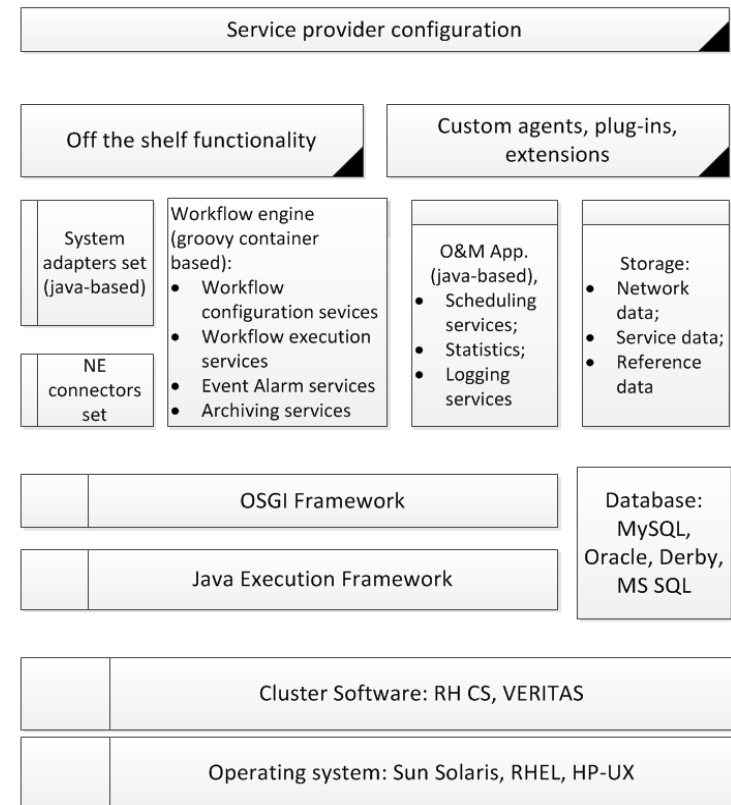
Service provider configuration

Off the shelf functionality

Custom agents, plug-ins, extensions

System adapters set (java-based)

NE connectors set

Workflow engine (groovy container based):
- Workflow configuration sevices
- Workflow execution services
- Event Alarm services
- Archiving services

O&M App. (java-based),
- Scheduling services;
- Statistics;
- Logging services

Storage:
- Network data;
- Service data;
- Reference data

OSGI Framework

Java Execution Framework

Database: MySQL, Oracle, Derby, MS SQL

Cluster Software: RH CS, VERITAS

Operating system: Sun Solaris, RHEL, HP-UX